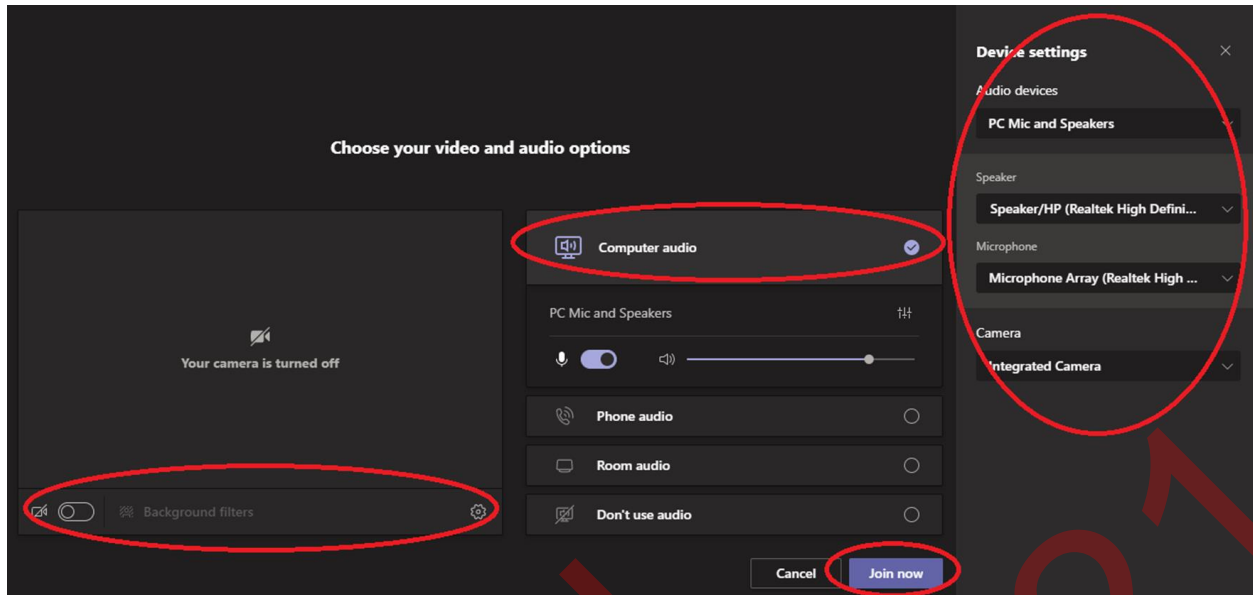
Choose your video and audio options

Your camera is turned off

Background filters

Computer audio

PC Mic and Speakers

Phone audio

Room audio

Don't use audio

Cancel

Join now

Device settings

Audio devices

PC Mic and Speakers

Speaker

Speaker/HP (Realtek High Defini...

Microphone

Microphone Array (Realtek High ...

Camera

Integrated Camera